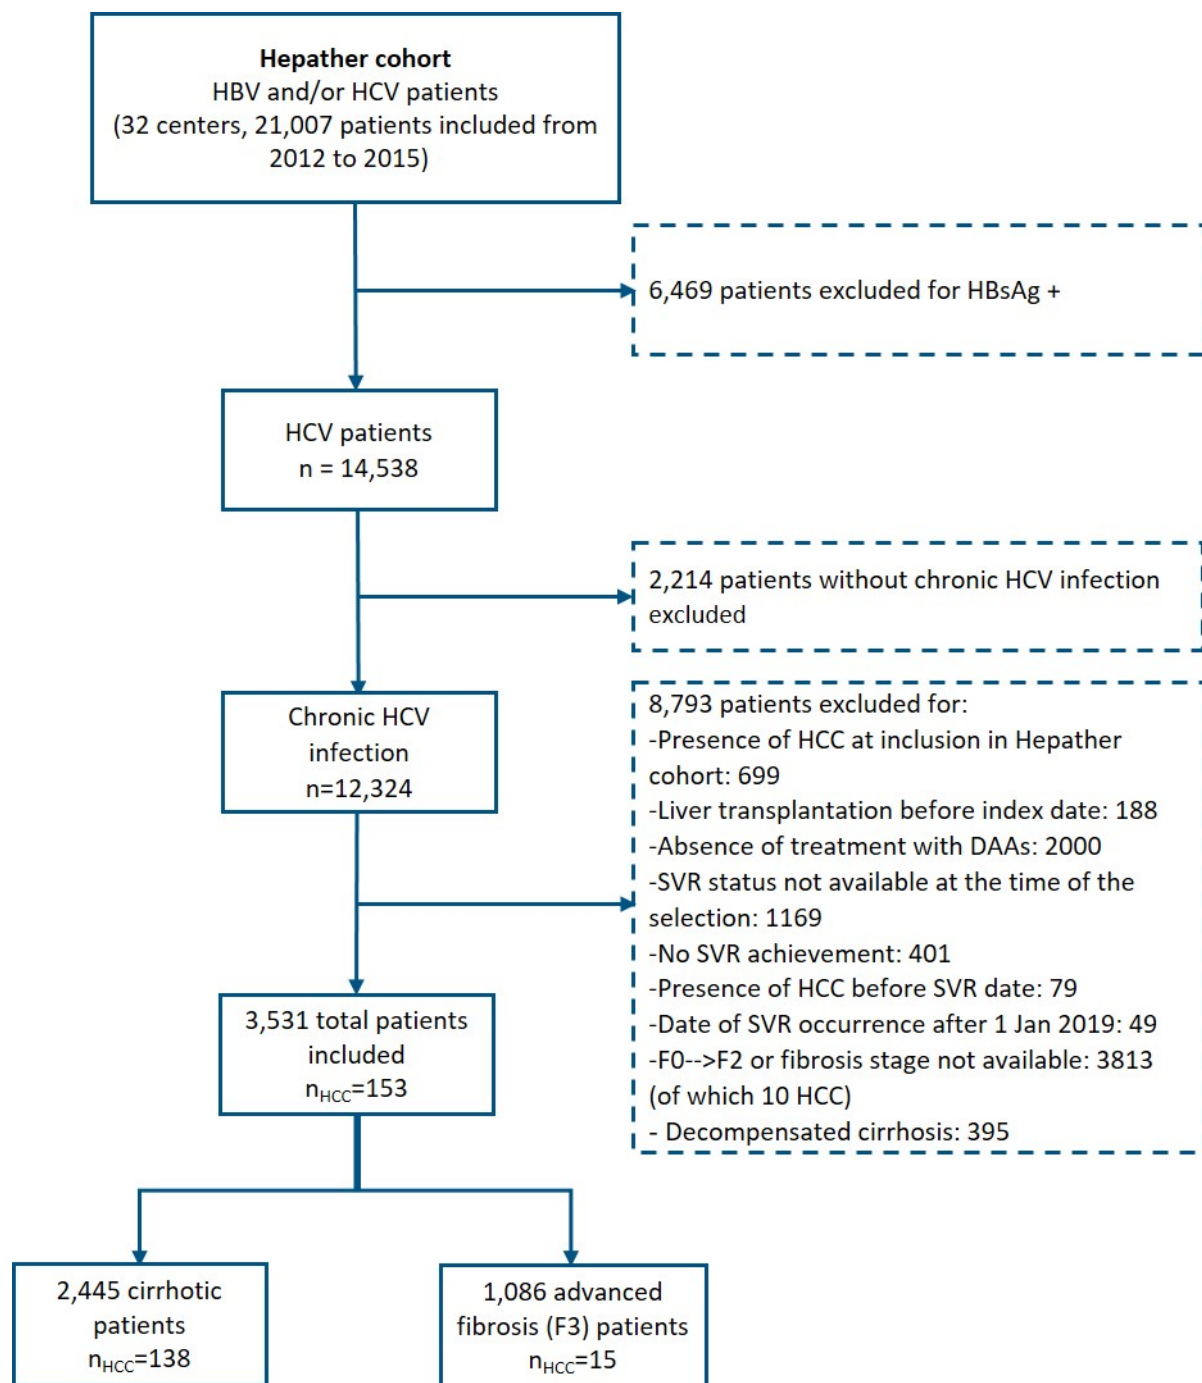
**Hepather cohort**
HBV and/or HCV patients
(32 centers, 21,007 patients included from 2012 to 2015)

6,469 patients excluded for HBsAg +

HCV patients
n = 14,538

2,214 patients without chronic HCV infection excluded

Chronic HCV infection
n=12,324

8,793 patients excluded for:
-Presence of HCC at inclusion in Hepather cohort: 699
-Liver transplantation before index date: 188
-Absence of treatment with DAAs: 2000
-SVR status not available at the time of the selection: 1169
-No SVR achievement: 401
-Presence of HCC before SVR date: 79
-Date of SVR occurrence after 1 Jan 2019: 49
-F0-->F2 or fibrosis stage not available: 3813 (of which 10 HCC)
- Decompensated cirrhosis: 395

3,531 total patients included
$n_{HCC}$=153

2,445 cirrhotic patients
$n_{HCC}$=138

1,086 advanced fibrosis (F3) patients
$n_{HCC}$=15